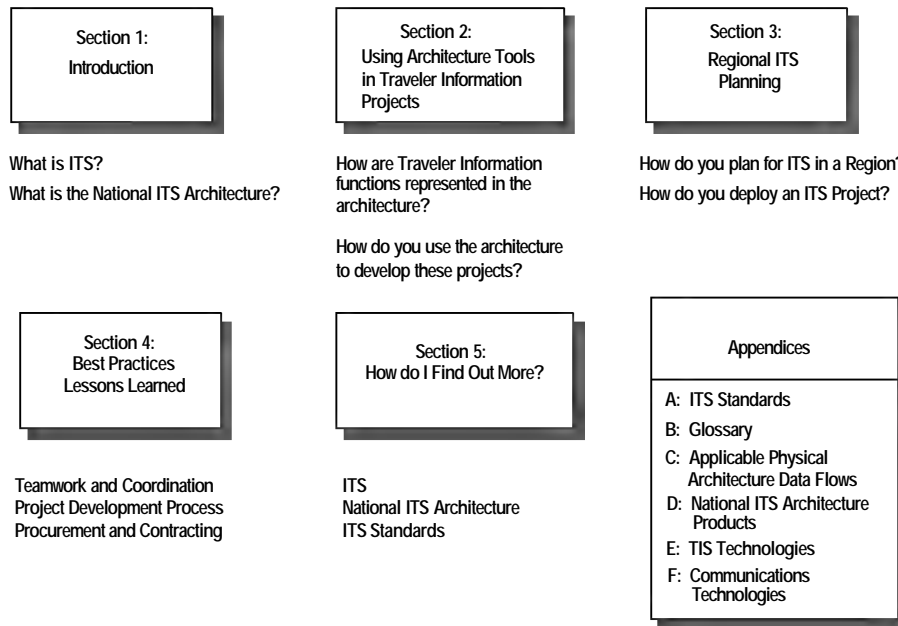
Section 1:
Introduction

What is ITS?

What is the National ITS Architecture?

Section 2:
Using Architecture Tools in Traveler Information Projects

How are Traveler Information functions represented in the architecture?

How do you use the architecture to develop these projects?

Section 3:
Regional ITS Planning

How do you plan for ITS in a Region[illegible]

How do you deploy an ITS Project?

Section 4:
Best Practices
Lessons Learned

Teamwork and Coordination
Project Development Process
Procurement and Contracting

Section 5:
How do I Find Out More?

ITS
National ITS Architecture
ITS Standards

Appendices

A: ITS Standards
B: Glossary
C: Applicable Physical Architecture Data Flows
D: National ITS Architecture Products
E: TIS Technologies
F: Communications Technologies